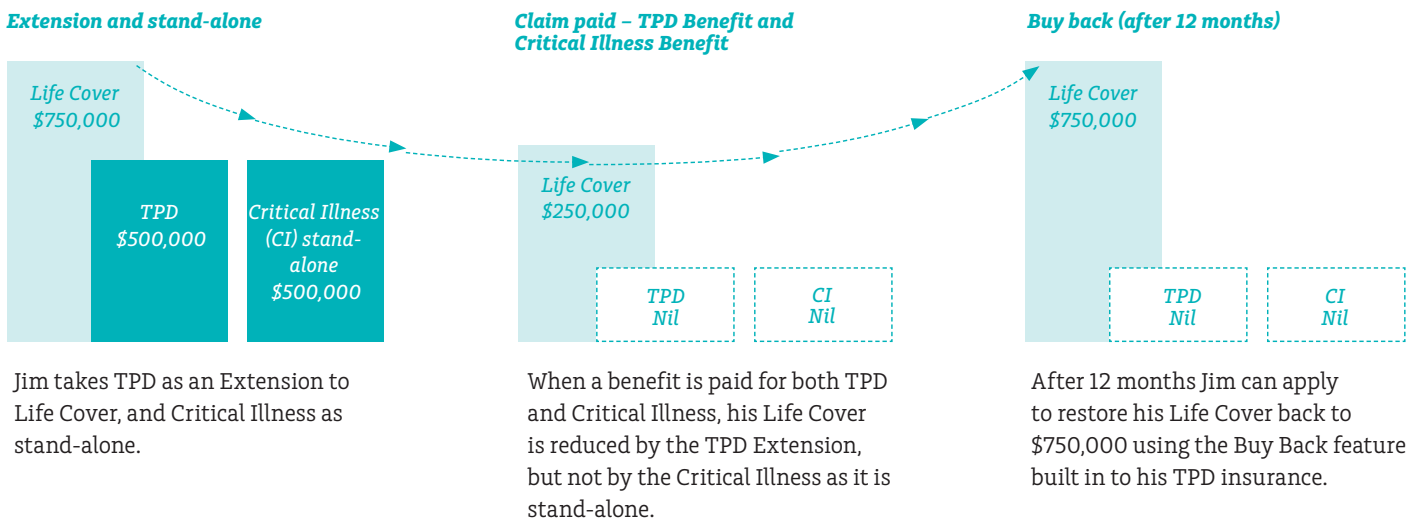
Extension and stand-alone

Life Cover $750,000

TPD $500,000

Critical Illness (CI) stand-alone $500,000

Jim takes TPD as an Extension to Life Cover, and Critical Illness as stand-alone.

Claim paid – TPD Benefit and Critical Illness Benefit

Life Cover $250,000

TPD Nil

CI Nil

When a benefit is paid for both TPD and Critical Illness, his Life Cover is reduced by the TPD Extension, but not by the Critical Illness as it is stand-alone.

Buy back (after 12 months)

Life Cover $750,000

TPD Nil

CI Nil

After 12 months Jim can apply to restore his Life Cover back to $750,000 using the Buy Back feature built in to his TPD insurance.